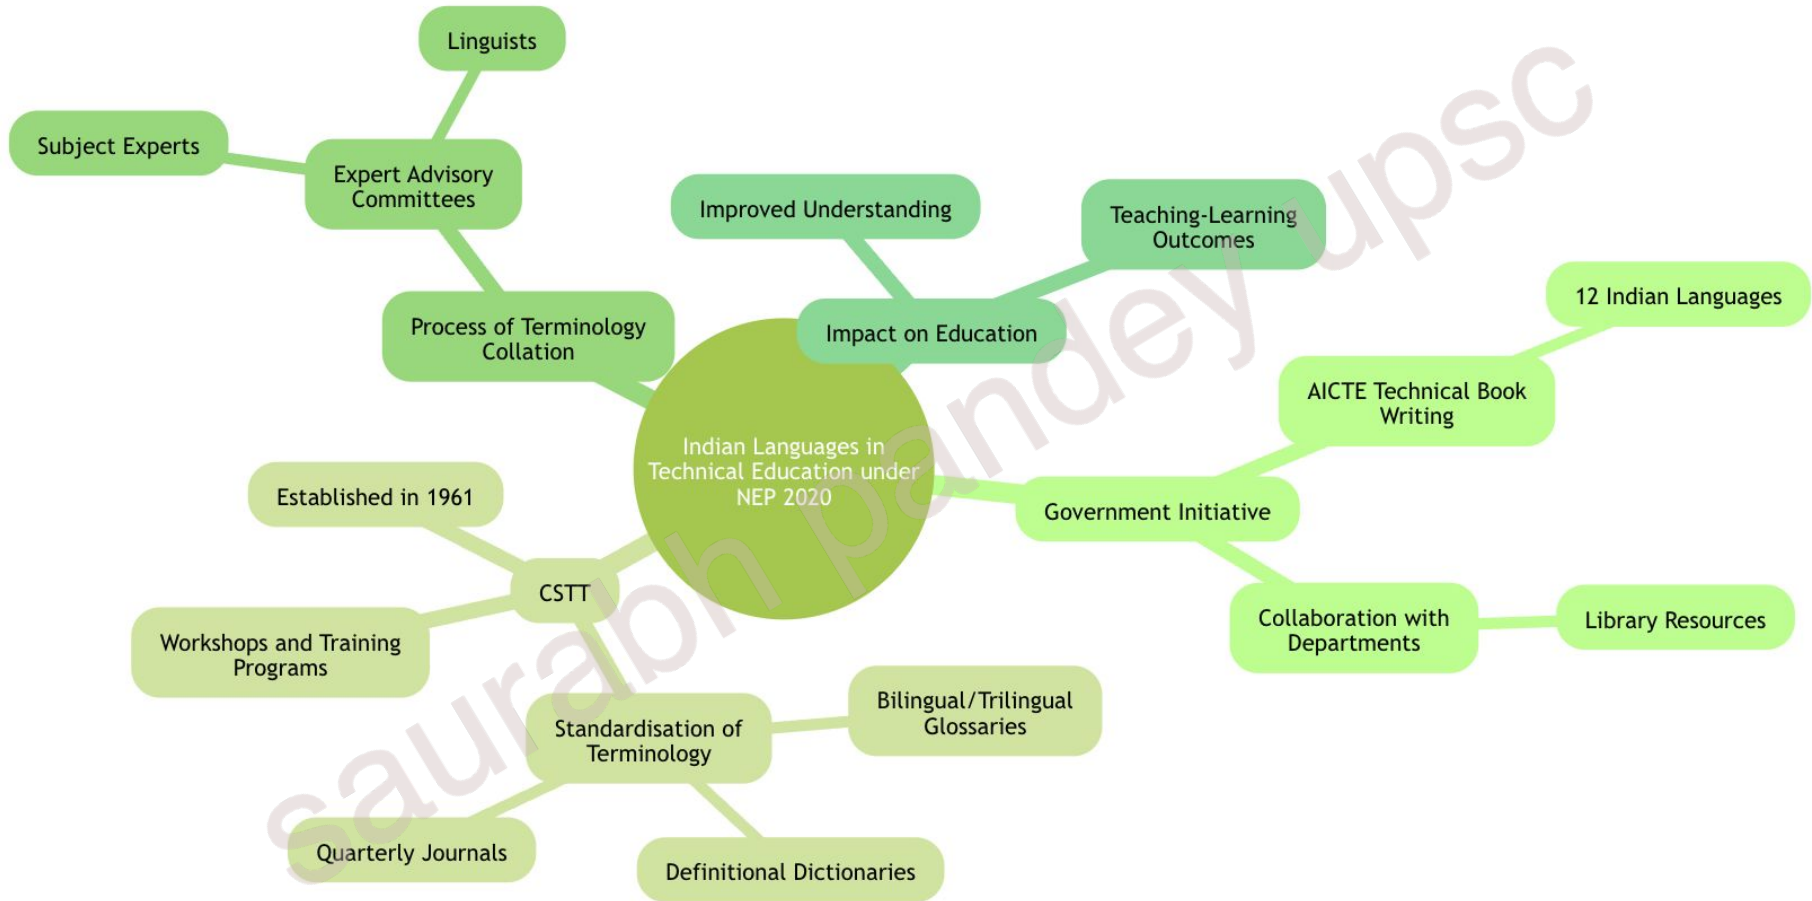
Indian Languages in Technical Education under NEP 2020

Process of Terminology Collation

Expert Advisory Committees

Linguists

Subject Experts

Impact on Education

Improved Understanding

Teaching-Learning Outcomes

Government Initiative

AICTE Technical Book Writing

12 Indian Languages

Collaboration with Departments

Library Resources

CSTT

Established in 1961

Workshops and Training Programs

Standardisation of Terminology

Bilingual/Trilingual Glossaries

Quarterly Journals

Definitional Dictionaries

saurabh pandey upsc